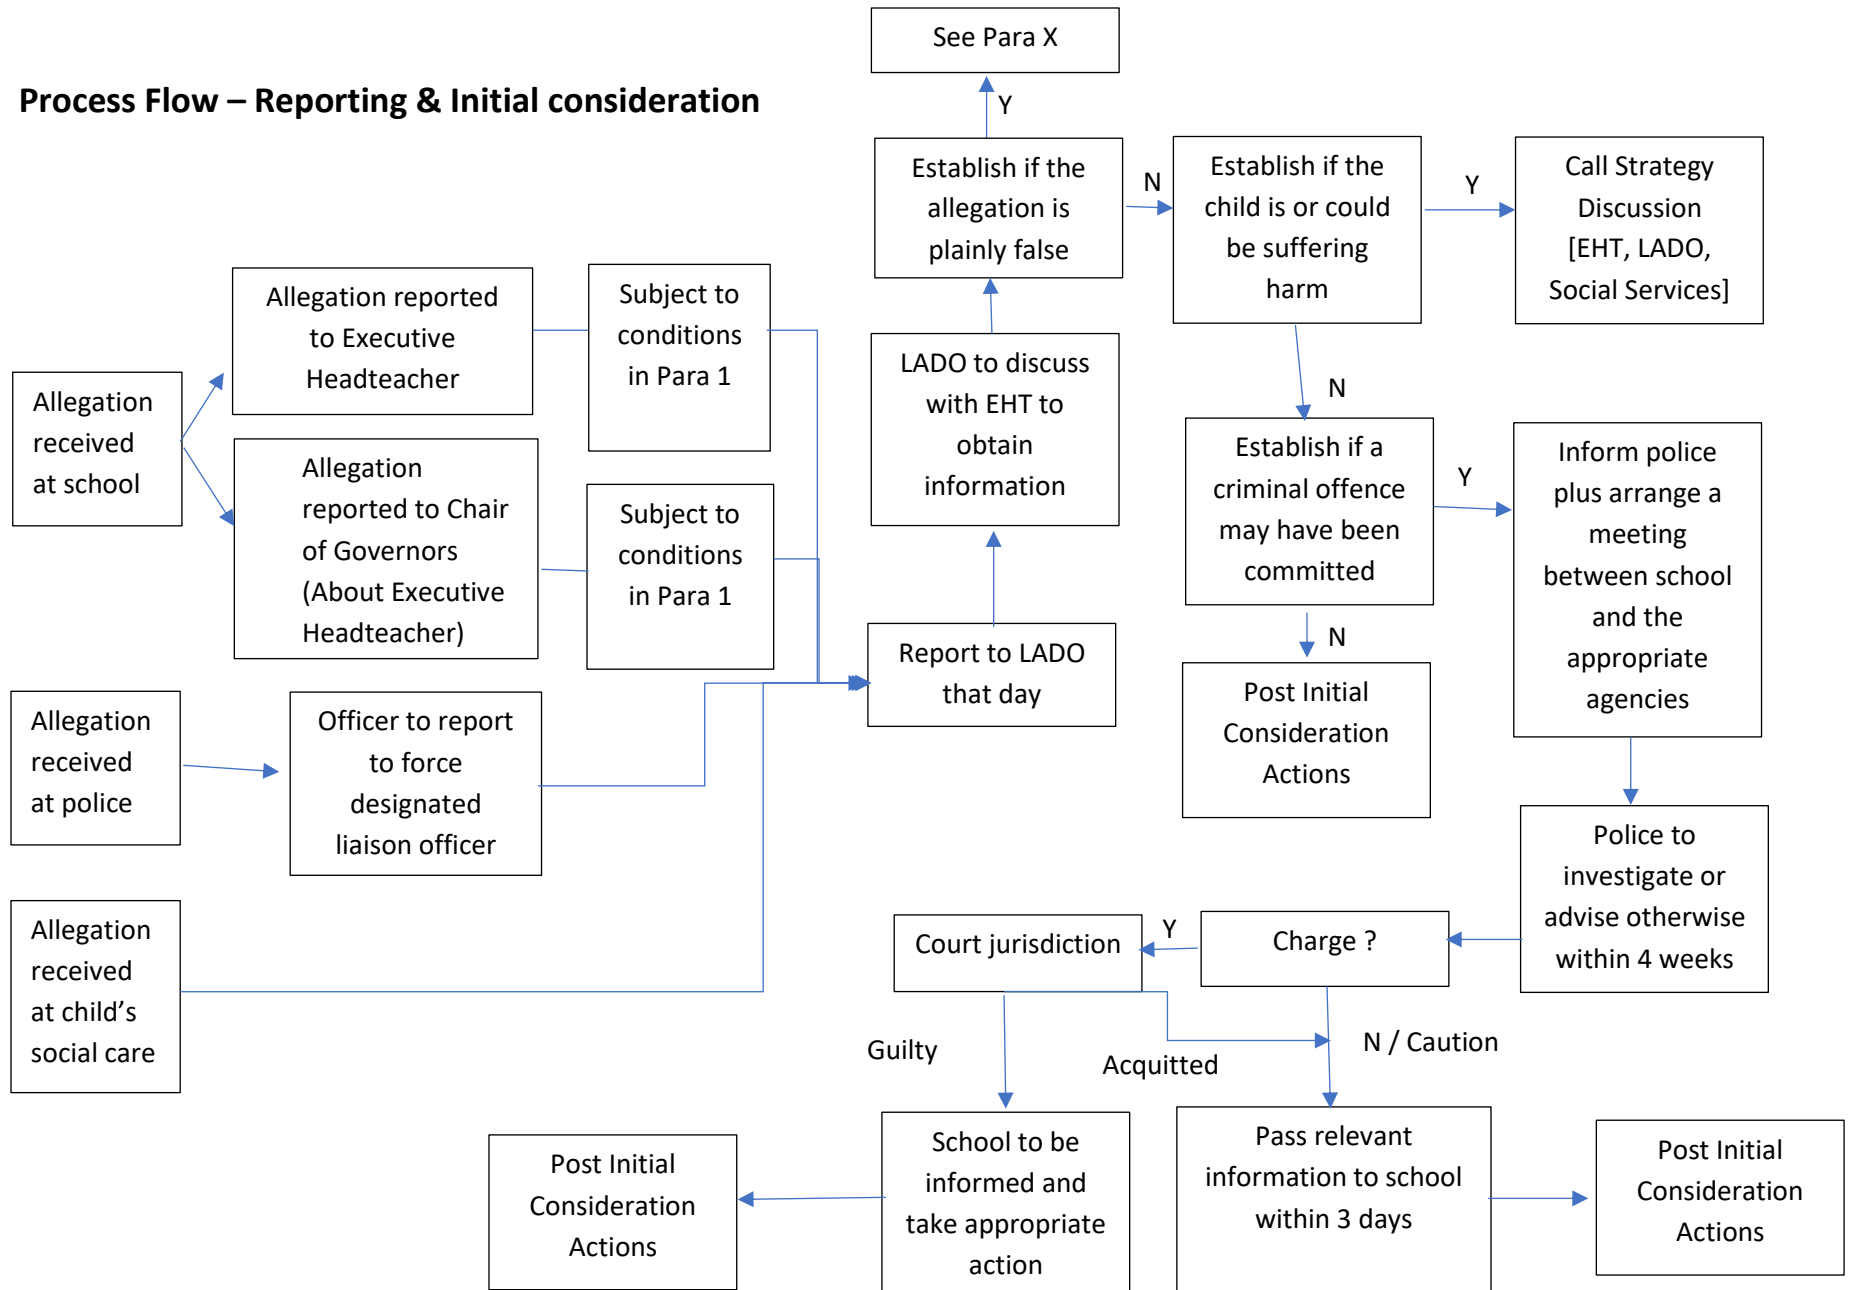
Process Flow – Reporting & Initial consideration

Allegation received at school

Allegation reported to Executive Headteacher

Subject to conditions in Para 1

Allegation reported to Chair of Governors (About Executive Headteacher)

Subject to conditions in Para 1

Allegation received at police

Officer to report to force designated liaison officer

Allegation received at child's social care

Report to LADO that day

LADO to discuss with EHT to obtain information

Establish if the allegation is plainly false

Y

See Para X

N

Establish if the child is or could be suffering harm

Y

Call Strategy Discussion [EHT, LADO, Social Services]

N

Establish if a criminal offence may have been committed

Y

Inform police plus arrange a meeting between school and the appropriate agencies

N

Post Initial Consideration Actions

Police to investigate or advise otherwise within 4 weeks

Charge ?

Y

Court jurisdiction

Guilty

Acquitted

N / Caution

School to be informed and take appropriate action

Post Initial Consideration Actions

Pass relevant information to school within 3 days

Post Initial Consideration Actions